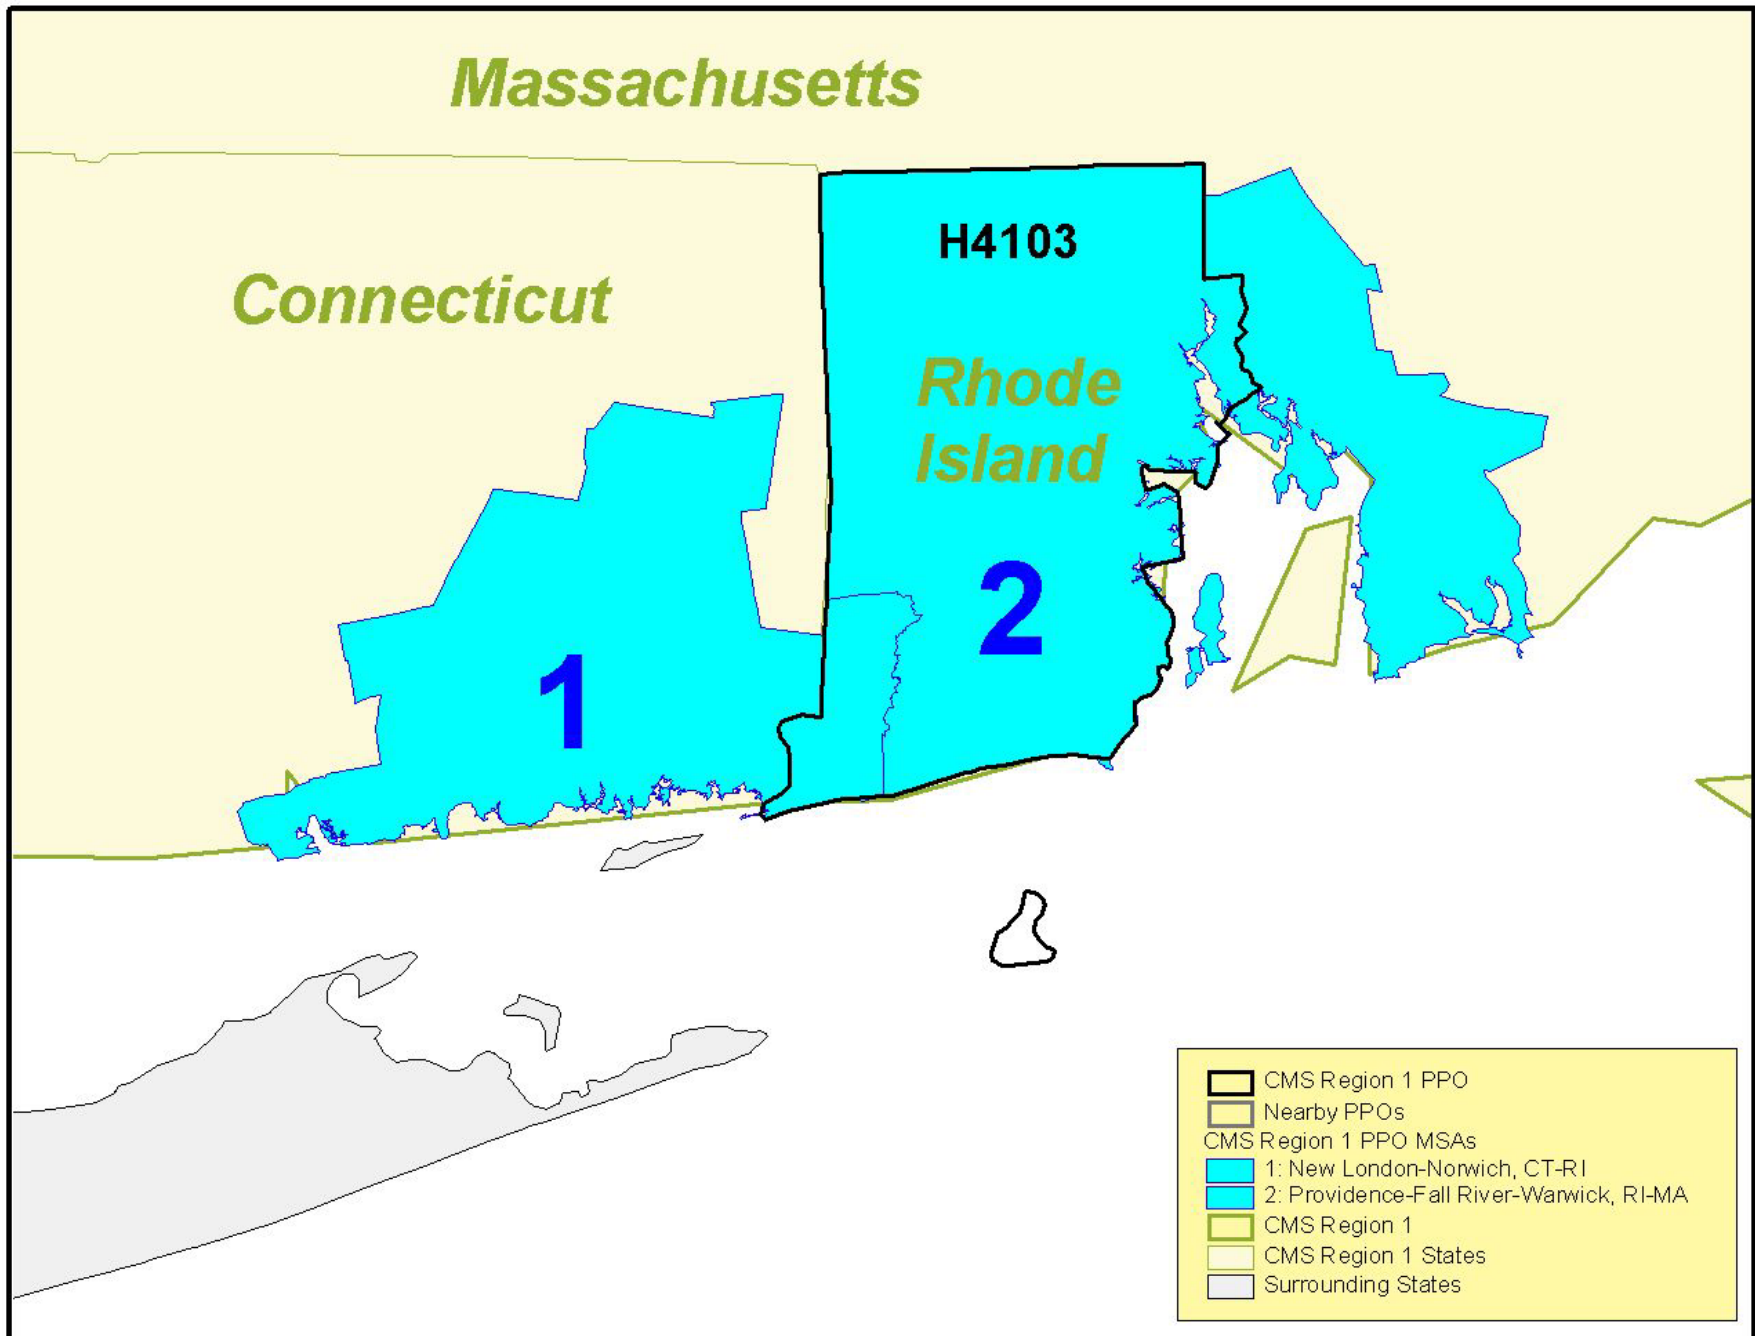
Massachusetts

Connecticut

H4103

Rhode Island

1

2

CMS Region 1 PPO
Nearby PPOs
CMS Region 1 PPO MSAs
1: New London-Norwich, CT-RI
2: Providence-Fall River-Warwick, RI-MA
CMS Region 1
CMS Region 1 States
Surrounding States